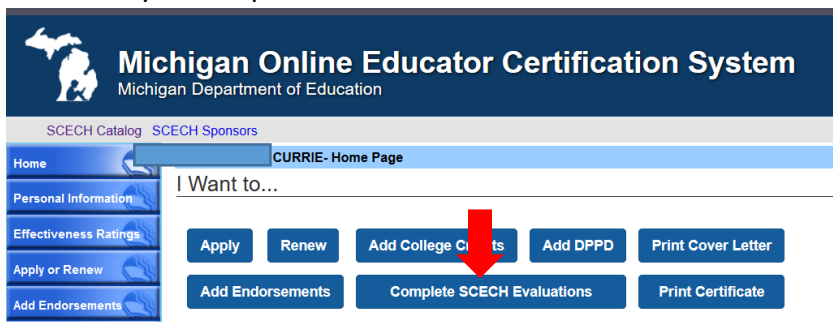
Michigan Online Educator Certification System
Michigan Department of Education

SCECH Catalog SCECH Sponsors

Home
Personal Information
Effectiveness Ratings
Apply or Renew
Add Endorsements

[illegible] CURRIE- Home Page

I Want to...

Apply
Renew
Add College C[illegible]
Add DPPD
Print Cover Letter
Add Endorsements
Complete SCECH Evaluations
Print Certificate